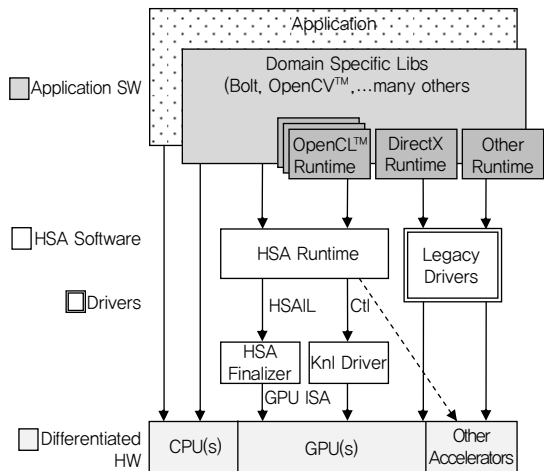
Application

Domain Specific Libs (Bolt, OpenCV™,...many others

OpenCL™ Runtime

DirectX Runtime

Other Runtime

Application SW

HSA Software

Drivers

Differentiated HW

HSA Runtime

HSAIL

Ctl

Legacy Drivers

HSA Finalizer

Knl Driver

GPU ISA

CPU(s)

GPU(s)

Other Accelerators